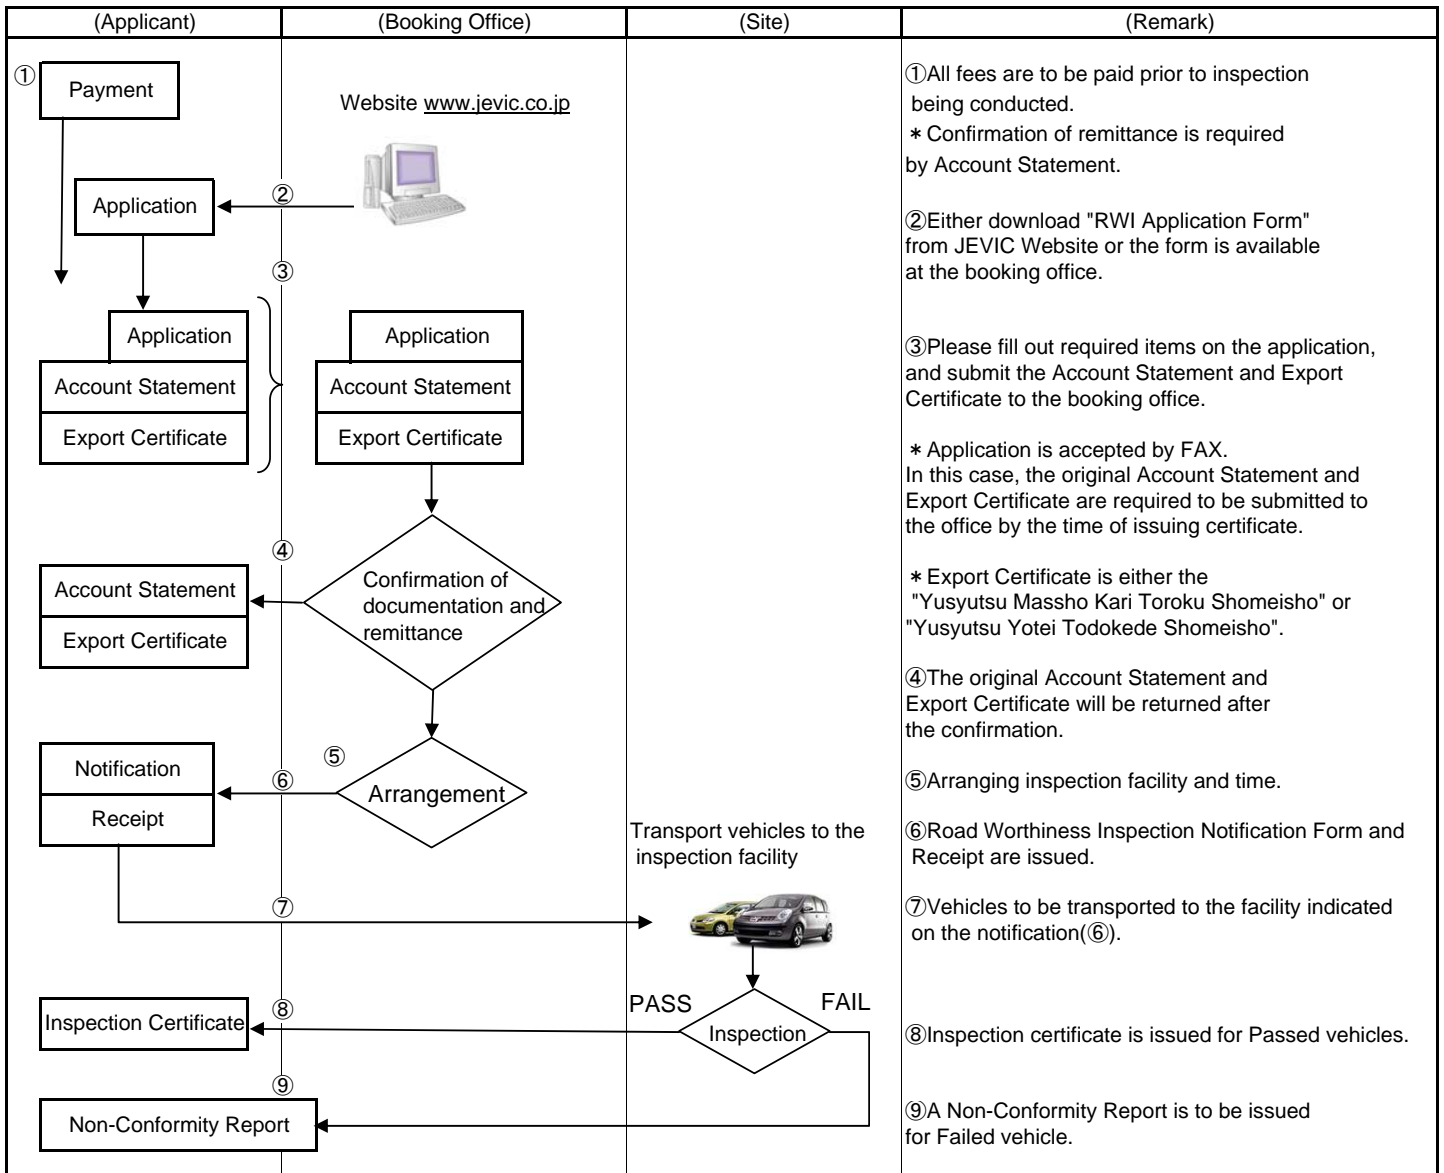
(Applicant)
(Booking Office)
(Site)
(Remark)

① Payment

Website www.jevic.co.jp

② Application

③

Application
Account Statement
Export Certificate

Application
Account Statement
Export Certificate

④
Account Statement
Export Certificate

Confirmation of documentation and remittance

⑤
Arrangement

⑥
Notification
Receipt

Transport vehicles to the inspection facility

⑦

⑧
Inspection Certificate

PASS
FAIL
Inspection

⑨
Non-Conformity Report

①All fees are to be paid prior to inspection being conducted.
＊Confirmation of remittance is required by Account Statement.

②Either download "RWI Application Form" from JEVIC Website or the form is available at the booking office.

③Please fill out required items on the application, and submit the Account Statement and Export Certificate to the booking office.

＊Application is accepted by FAX.
In this case, the original Account Statement and Export Certificate are required to be submitted to the office by the time of issuing certificate.

＊Export Certificate is either the "Yusyutsu Massho Kari Toroku Shomeisho" or "Yusyutsu Yotei Todokede Shomeisho".

④The original Account Statement and Export Certificate will be returned after the confirmation.

⑤Arranging inspection facility and time.

⑥Road Worthiness Inspection Notification Form and Receipt are issued.

⑦Vehicles to be transported to the facility indicated on the notification(⑥).

⑧Inspection certificate is issued for Passed vehicles.

⑨A Non-Conformity Report is to be issued for Failed vehicle.